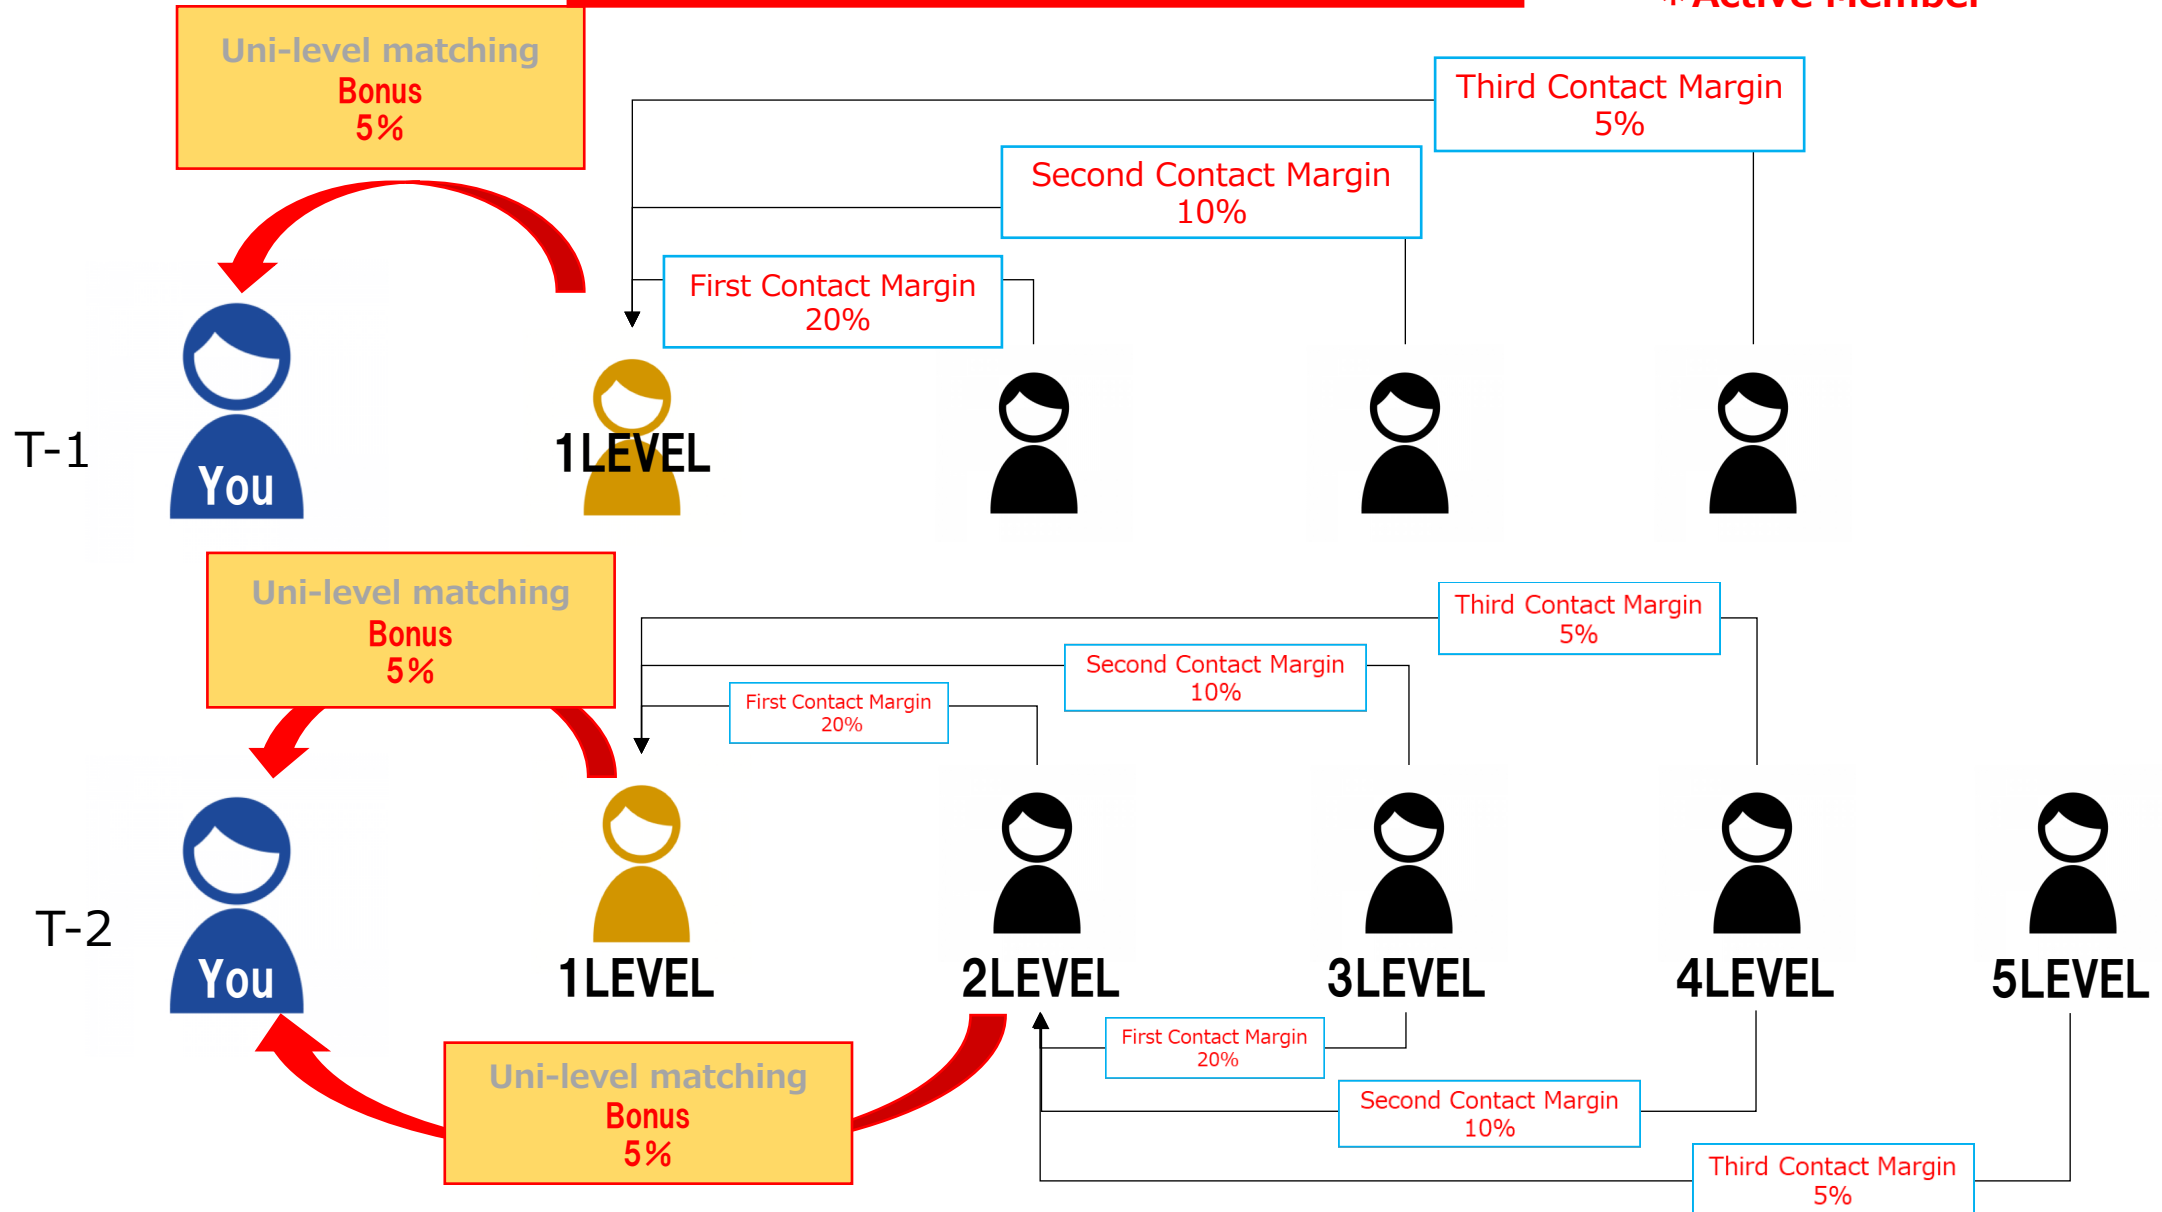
※Active Member

Uni-level matching
Bonus
5%

Third Contact Margin
5%

Second Contact Margin
10%

First Contact Margin
20%

T-1

You

1LEVEL

Uni-level matching
Bonus
5%

Third Contact Margin
5%

Second Contact Margin
10%

First Contact Margin
20%

T-2

You

1LEVEL

2LEVEL

3LEVEL

4LEVEL

5LEVEL

First Contact Margin
20%

Second Contact Margin
10%

Third Contact Margin
5%

Uni-level matching
Bonus
5%